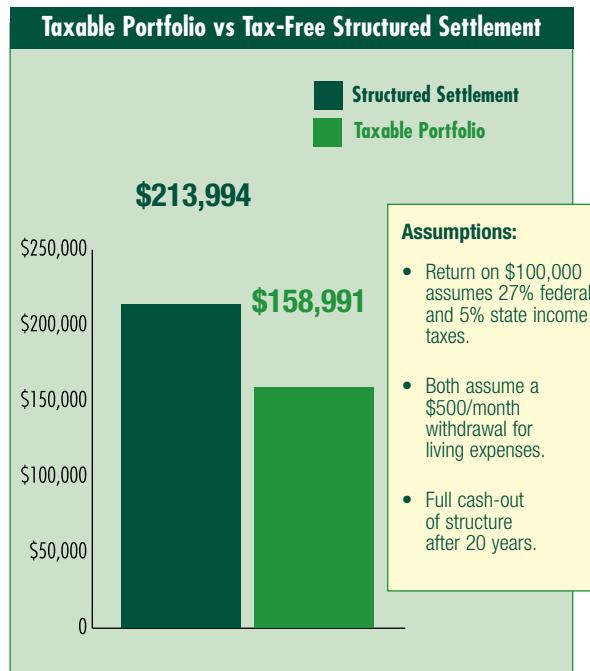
Taxable Portfolio vs Tax-Free Structured Settlement

Structured Settlement
Taxable Portfolio

$213,994

$158,991

$250,000
$200,000
$150,000
$100,000
$50,000
0

Assumptions:

• Return on $100,000 assumes 27% federal and 5% state income taxes.

• Both assume a $500/month withdrawal for living expenses.

• Full cash-out of structure after 20 years.